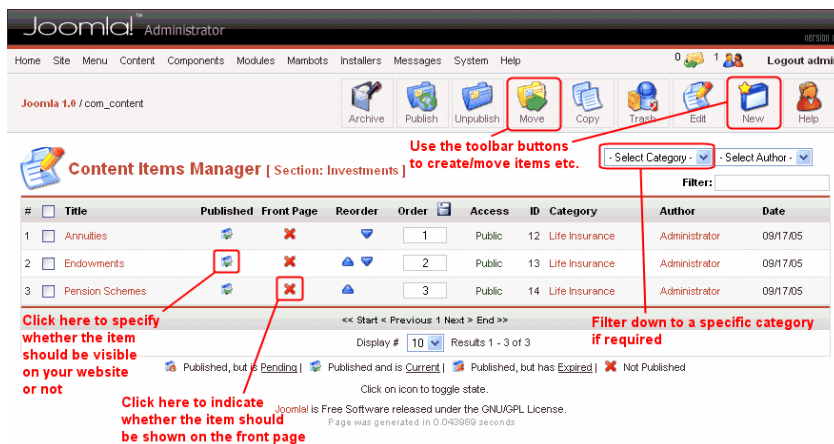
Joomla!™ Administrator

Version

Home Site Menu Content Components Modules Mambots Installers Messages System Help

0 1 Logout admi

Joomla 1.0 / com_content

Archive Publish Unpublish Move Copy Trash Edit New Help

Use the toolbar buttons to create/move items etc.

Content Items Manager [ Section: Investments ]

- Select Category - - Select Author -

Filter:

| # | | Title | Published | Front Page | Reorder | Order | Access | ID | Category | Author | Date |
|---|---|---|---|---|---|---|---|---|---|---|---|
| 1 | | Annuities | | | | 1 | Public | 12 | Life Insurance | Administrator | 09/17/05 |
| 2 | | Endowments | | | | 2 | Public | 13 | Life Insurance | Administrator | 09/17/05 |
| 3 | | Pension Schemes | | | | 3 | Public | 14 | Life Insurance | Administrator | 09/17/05 |

<< Start < Previous 1 Next > End >>

Display # 10 Results 1 - 3 of 3

Click here to specify whether the item should be visible on your website or not

Filter down to a specific category if required

Published, but is Pending | Published and is Current | Published, but has Expired | Not Published

Click on icon to toggle state.

Click here to indicate whether the item should be shown on the front page

Joomla! is Free Software released under the GNU/GPL License.

Page was generated in 0.043989 seconds